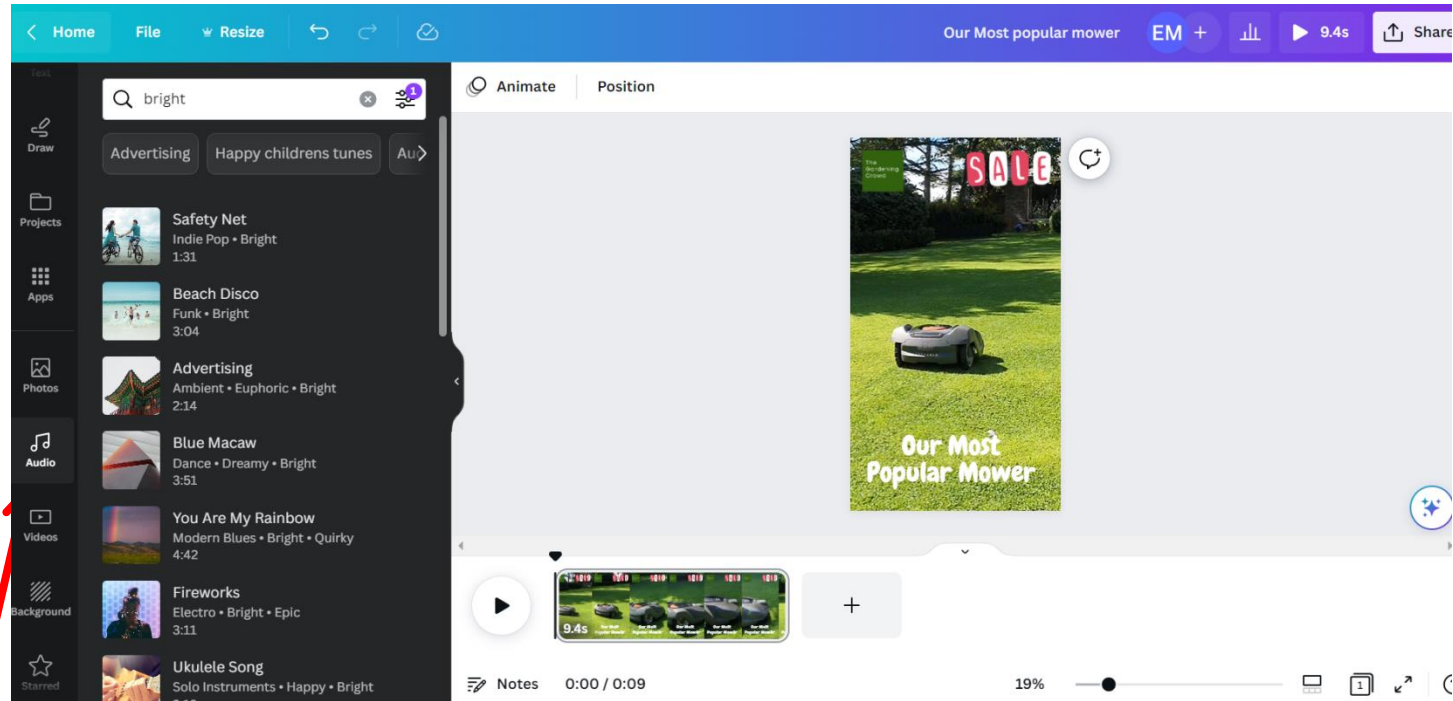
Home File Resize Our Most popular mower EM + 9.4s Share

Text
Draw
Projects
Apps
Photos
Audio
Videos
Background
Starred

bright 1

Advertising Happy childrens tunes Au

Safety Net
Indie Pop • Bright
1:31

Beach Disco
Funk • Bright
3:04

Advertising
Ambient • Euphoric • Bright
2:14

Blue Macaw
Dance • Dreamy • Bright
3:51

You Are My Rainbow
Modern Blues • Bright • Quirky
4:42

Fireworks
Electro • Bright • Epic
3:11

Ukulele Song
Solo Instruments • Happy • Bright

Animate Position

The Gardening Crowd

SALE

Our Most Popular Mower

9.4s

Notes 0:00 / 0:09 19% 1